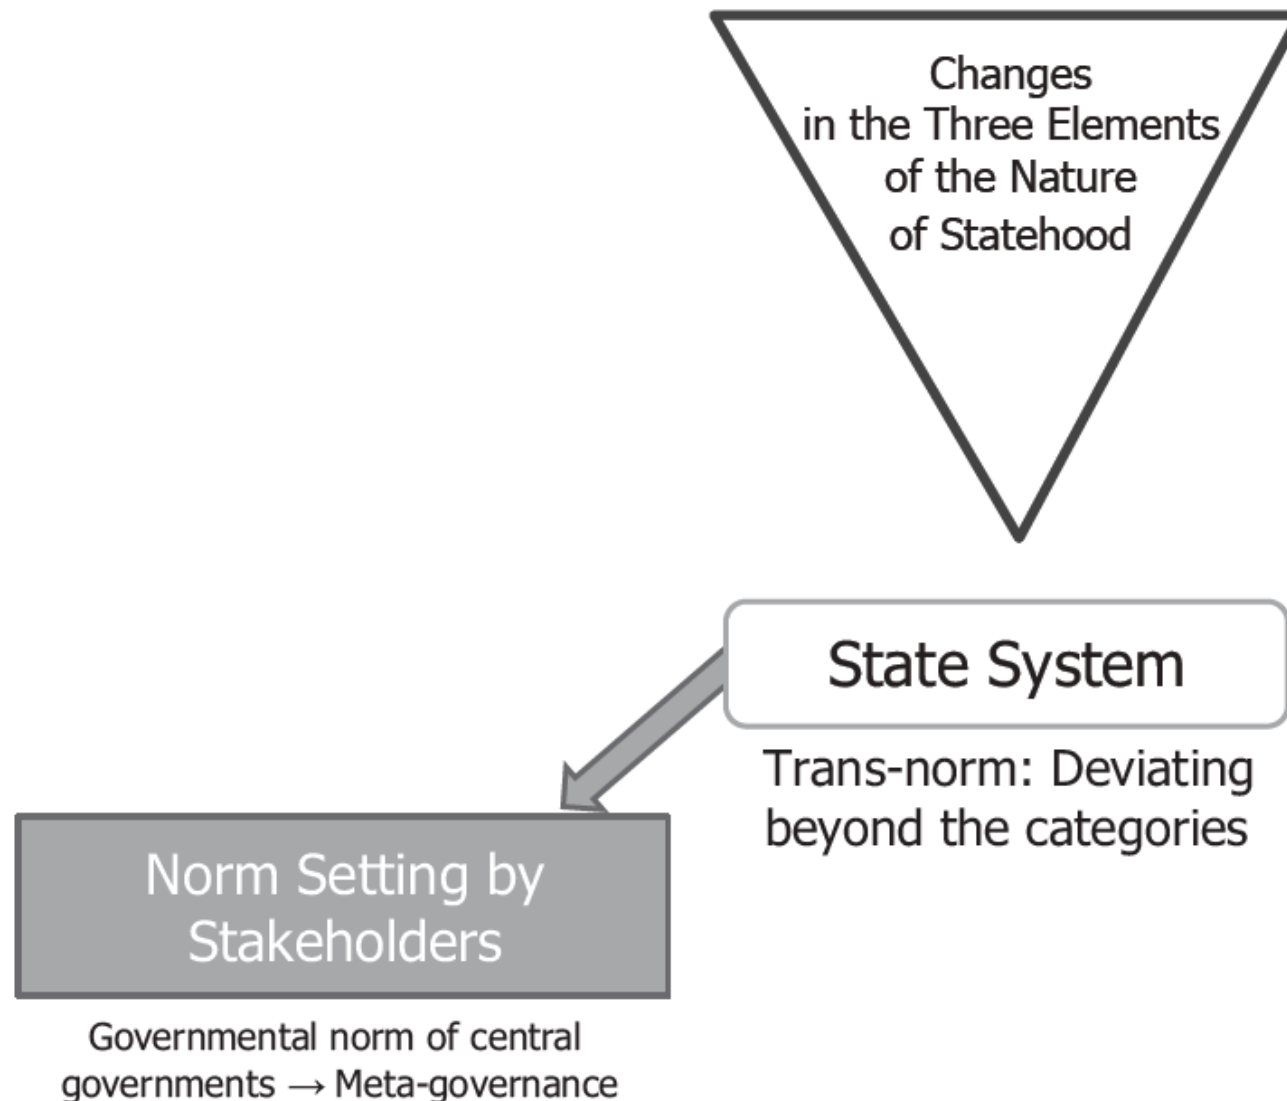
Changes in the Three Elements of the Nature of Statehood

State System

Trans-norm: Deviating beyond the categories

Norm Setting by Stakeholders

Governmental norm of central governments → Meta-governance